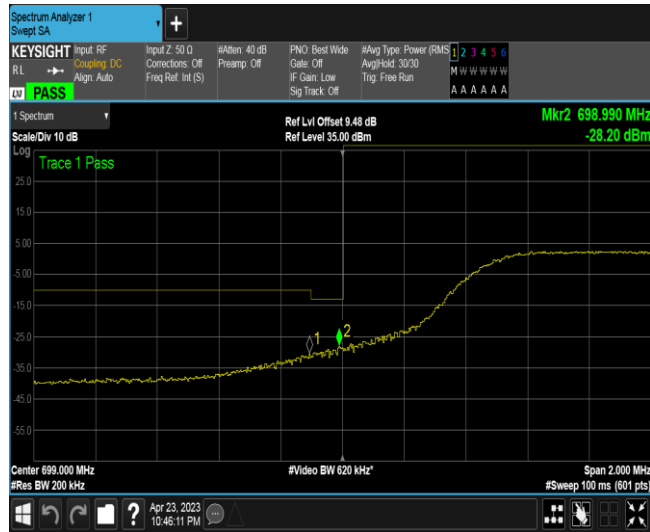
Spectrum Analyzer 1
Swept SA

KEYSIGHT Input: RF Coupling: DC Align: Auto
RL
LXI PASS
Input Z: 50 Ω Corrections: Off Freq Ref: Int (S)
#Atten: 40 dB Preamp: Off
PNO: Best Wide Gate: Off IF Gain: Low Sig Track: Off
#Avg Type: Power (RMS) Avg|Hold: 30/30 Trig: Free Run
1 2 3 4 5 6
M W W W W W
A A A A A A

1 Spectrum
Scale/Div 10 dB
Log
Ref Lvl Offset 9.48 dB
Ref Level 35.00 dBm
Mkr2 698.990 MHz
-28.20 dBm

Trace 1 Pass

25.0
15.0
5.00
-5.00
-15.0
-25.0
-35.0
-45.0
-55.0

1
2

Center 699.000 MHz
#Res BW 200 kHz
#Video BW 620 kHz*
Span 2.000 MHz
#Sweep 100 ms (601 pts)

Apr 23, 2023
10:46:11 PM